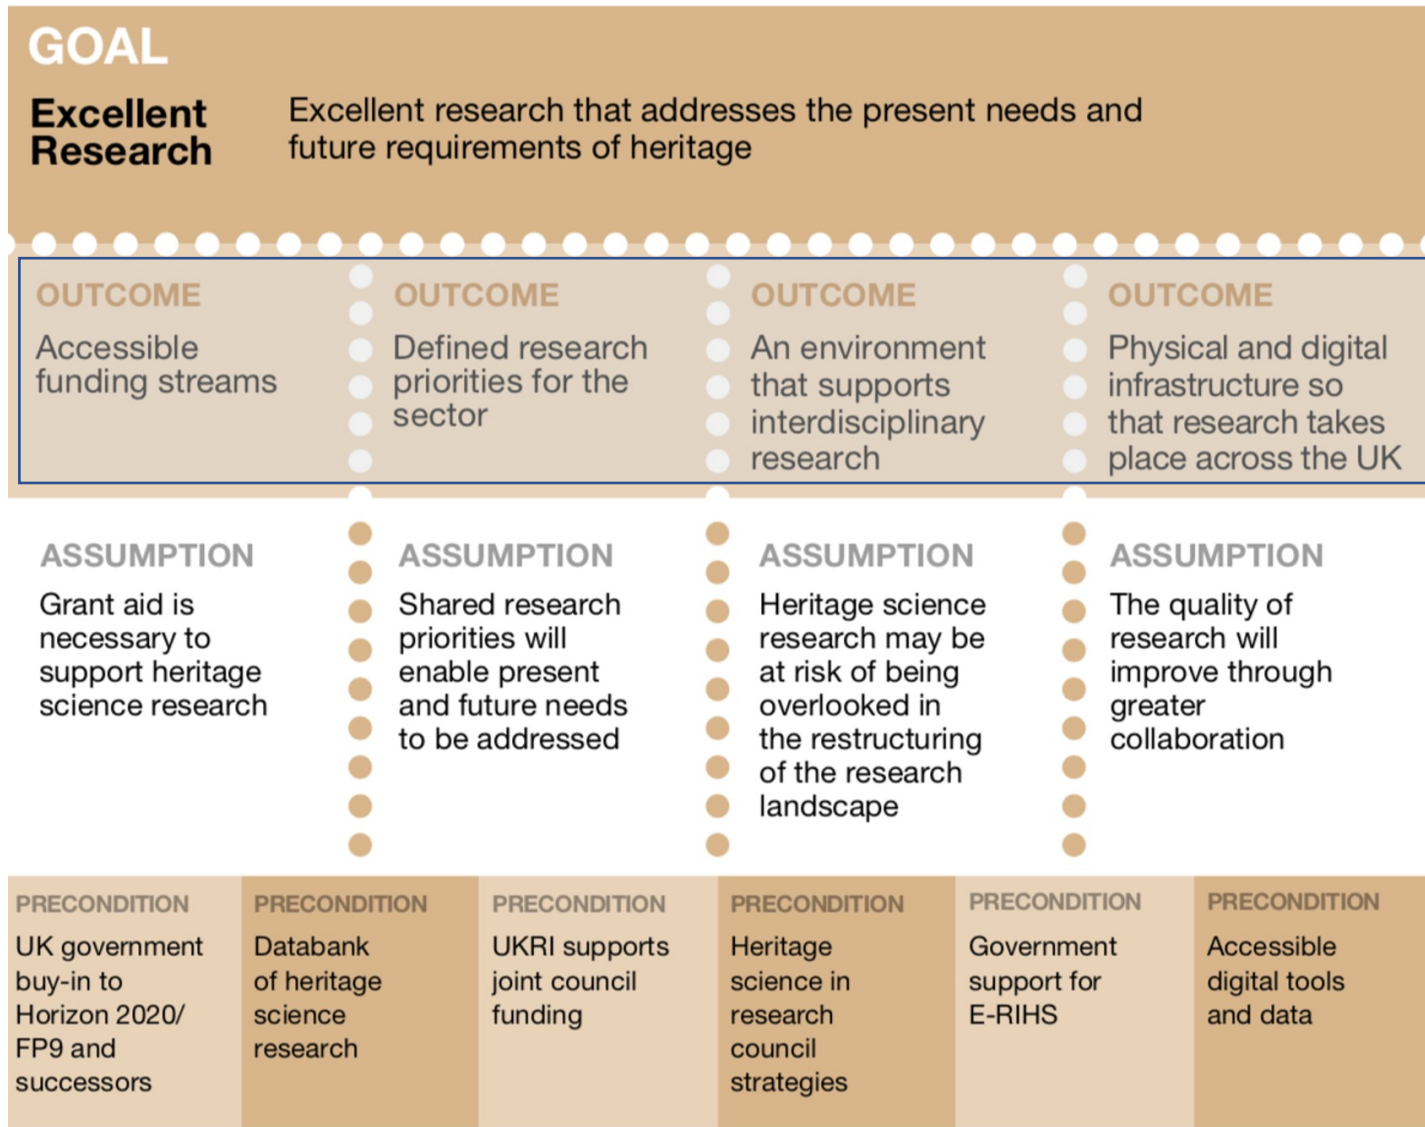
GOAL

Excellent Research

Excellent research that addresses the present needs and future requirements of heritage

OUTCOME
Accessible funding streams

OUTCOME
Defined research priorities for the sector

OUTCOME
An environment that supports interdisciplinary research

OUTCOME
Physical and digital infrastructure so that research takes place across the UK

ASSUMPTION
Grant aid is necessary to support heritage science research

ASSUMPTION
Shared research priorities will enable present and future needs to be addressed

ASSUMPTION
Heritage science research may be at risk of being overlooked in the restructuring of the research landscape

ASSUMPTION
The quality of research will improve through greater collaboration

PRECONDITION
UK government buy-in to Horizon 2020/ FP9 and successors

PRECONDITION
Databank of heritage science research

PRECONDITION
UKRI supports joint council funding

PRECONDITION
Heritage science in research council strategies

PRECONDITION
Government support for E-RIHS

PRECONDITION
Accessible digital tools and data